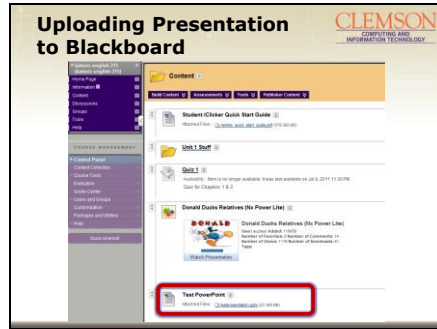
Uploading Presentation to Blackboard

CLEMSON
COMPUTING AND INFORMATION TECHNOLOGY

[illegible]
Home Page
Information
Content
Discussions
Groups
Tools
Help

COURSE MANAGEMENT

Control Panel
Content Collection
Course Tools
Evaluation
Grade Center
Users and Groups
Customization
Packages and Utilities
Help

Quick Unenroll

Content

Build Content Assessments Tools Publisher Content

Student iClicker Quick Start Guide
Attached Files: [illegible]

Unit 1 Stuff

Quiz 1
Availability: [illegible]
Quiz for Chapters 1 & 2

Donald Ducks Relatives (Nx Power Lite)

DONALD

Donald Ducks Relatives (Nx Power Lite)
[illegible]

Watch Presentation

Test PowerPoint
Attached Files: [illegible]